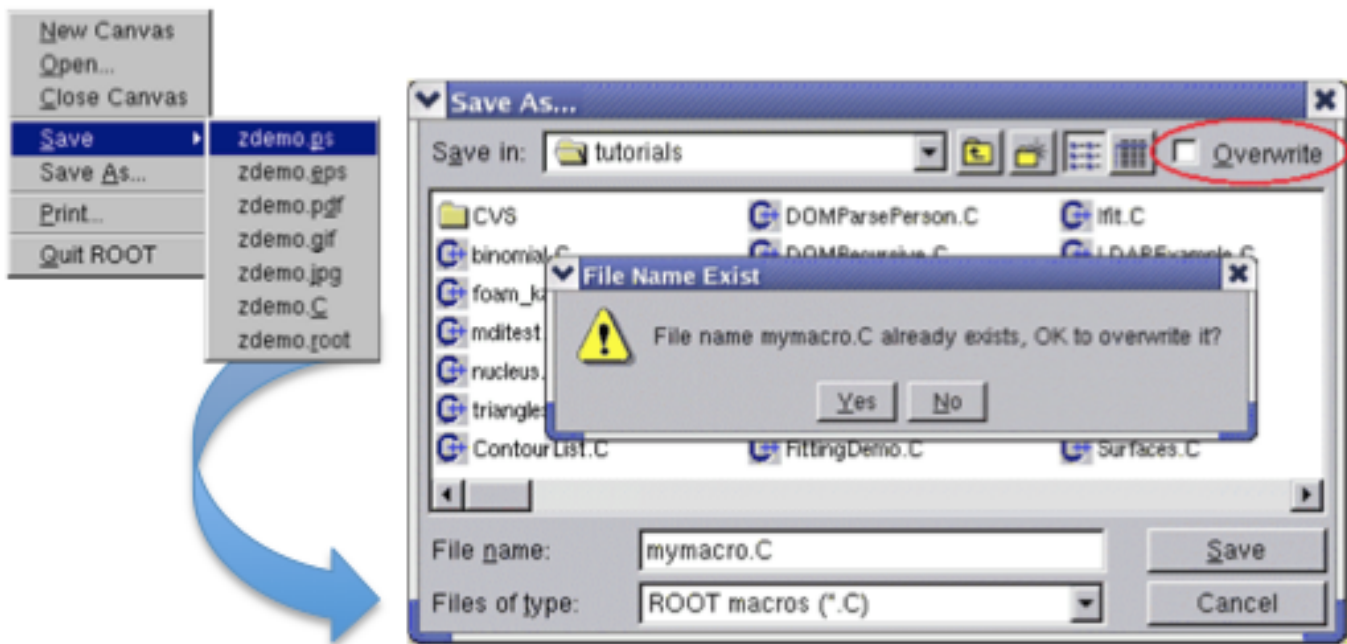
New Canvas
Open...
Close Canvas
Save
Save As...
Print...
Quit ROOT

zdemo.ps
zdemo.eps
zdemo.pdf
zdemo.gif
zdemo.jpg
zdemo.C
zdemo.root

Save As...
Save in: tutorials
Overwrite

CVS
binomial.C
foam_k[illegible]
mditest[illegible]
nucleus.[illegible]
triangle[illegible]
ContourList.C
DOMParsePerson.C
DOMRecursive.C
FittingDemo.C
Ifit.C
LDAPExample.C
Surfaces.C

File Name Exist
File name mymacro.C already exists, OK to overwrite it?
Yes
No

File name: mymacro.C
Save
Files of type: ROOT macros (*.C)
Cancel